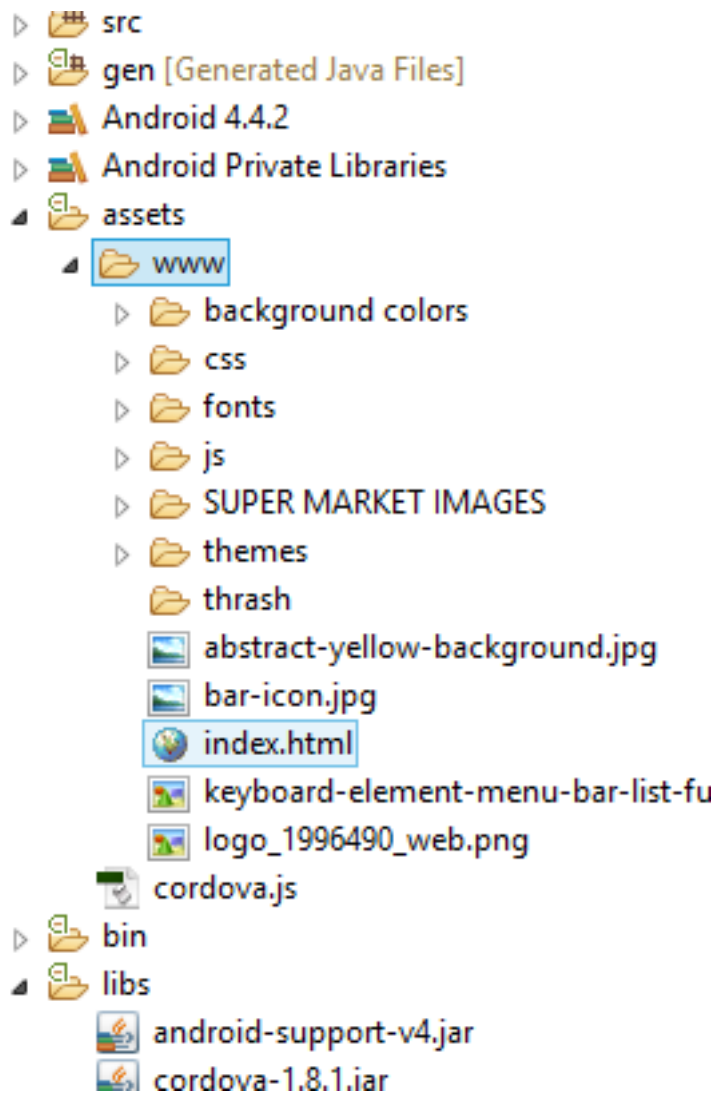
src
gen [Generated Java Files]
Android 4.4.2
Android Private Libraries
assets
www
background colors
css
fonts
js
SUPER MARKET IMAGES
themes
thrash
abstract-yellow-background.jpg
bar-icon.jpg
index.html
keyboard-element-menu-bar-list-fu
logo_1996490_web.png
cordova.js
bin
libs
android-support-v4.jar
cordova-1.8.1.jar